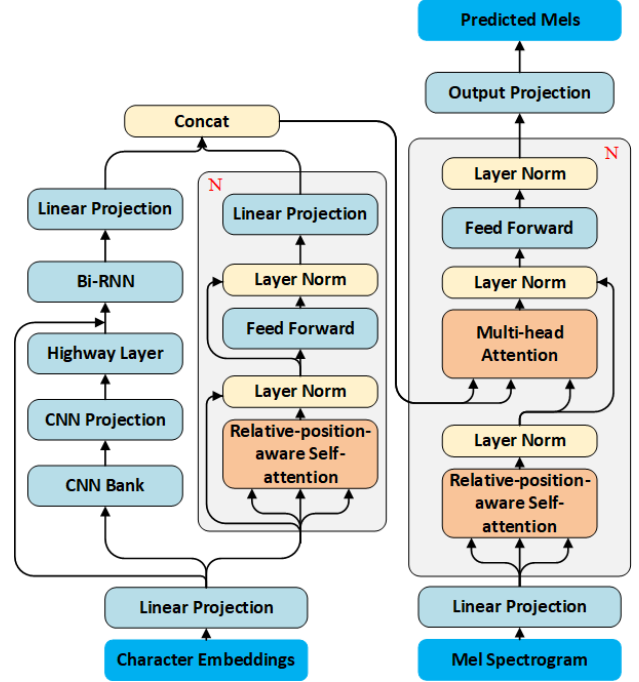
Predicted Mels

Output Projection

Concat

N

Layer Norm

Feed Forward

Layer Norm

Multi-head Attention

Layer Norm

Relative-position-aware Self-attention

Linear Projection

Bi-RNN

Highway Layer

CNN Projection

CNN Bank

N

Linear Projection

Layer Norm

Feed Forward

Layer Norm

Relative-position-aware Self-attention

Linear Projection

Character Embeddings

Linear Projection

Mel Spectrogram